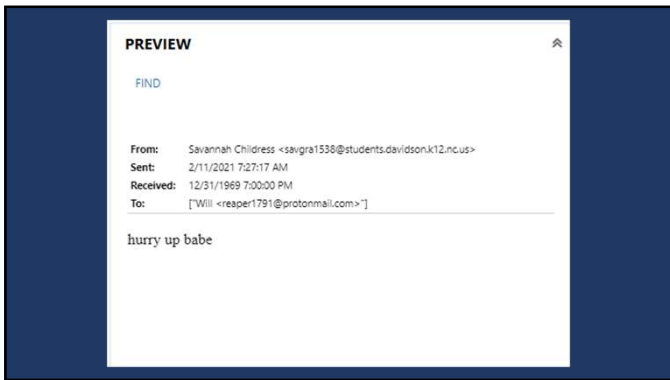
PREVIEW

FIND

| | |
|---|---|
| From: | Savannah Childress <savgra1538@students.davidson.k12.nc.us> |
| Sent: | 2/11/2021 7:27:17 AM |
| Received: | 12/31/1969 7:00:00 PM |
| To: | ["Will <reaper1791@protonmail.com>"] |

hurry up babe